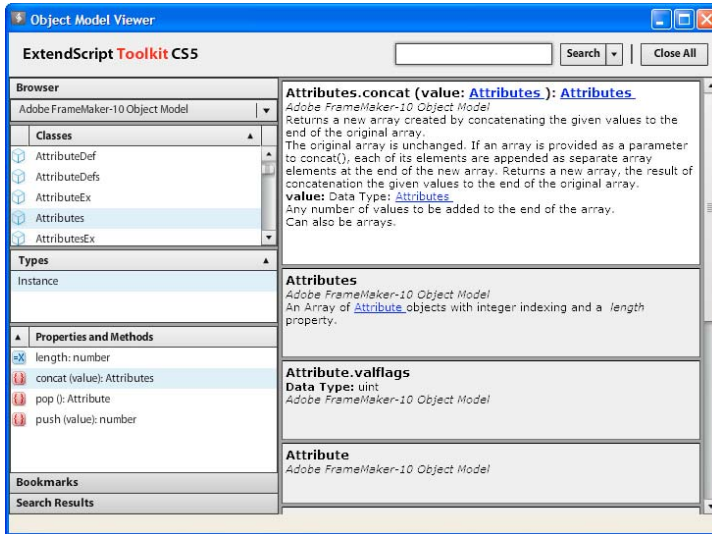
Object Model Viewer

ExtendScript Toolkit CS5

Search

Close All

Browser

Adobe FrameMaker-10 Object Model

Classes

AttributeDef

AttributeDefs

AttributeEx

Attributes

AttributesEx

Types

Instance

Properties and Methods

length: number

concat (value): Attributes

pop (): Attribute

push (value): number

Bookmarks

Search Results

Attributes.concat (value: Attributes ): Attributes
Adobe FrameMaker-10 Object Model
Returns a new array created by concatenating the given values to the end of the original array.
The original array is unchanged. If an array is provided as a parameter to concat(), each of its elements are appended as separate array elements at the end of the new array. Returns a new array, the result of concatenation the given values to the end of the original array.
value: Data Type: Attributes
Any number of values to be added to the end of the array.
Can also be arrays.

Attributes
Adobe FrameMaker-10 Object Model
An Array of Attribute objects with integer indexing and a length property.

Attribute.valflags
Data Type: uint
Adobe FrameMaker-10 Object Model

Attribute
Adobe FrameMaker-10 Object Model